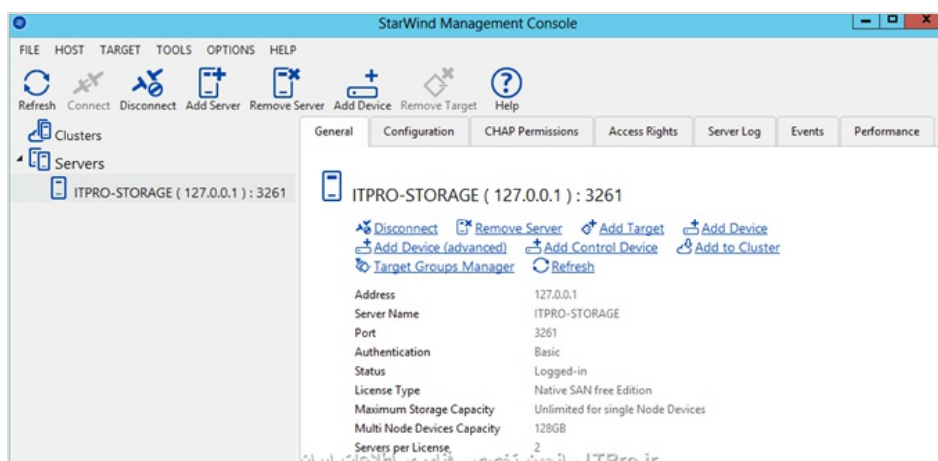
StarWind Management Console

FILE HOST TARGET TOOLS OPTIONS HELP

Refresh Connect Disconnect Add Server Remove Server Add Device Remove Target Help

Clusters
Servers
ITPRO-STORAGE ( 127.0.0.1 ) : 3261

General | Configuration | CHAP Permissions | Access Rights | Server Log | Events | Performance

ITPRO-STORAGE ( 127.0.0.1 ) : 3261

Disconnect Remove Server Add Target Add Device
Add Device (advanced) Add Control Device Add to Cluster
Target Groups Manager Refresh

| | |
|---|---|
| Address | 127.0.0.1 |
| Server Name | ITPRO-STORAGE |
| Port | 3261 |
| Authentication | Basic |
| Status | Logged-in |
| License Type | Native SAN free Edition |
| Maximum Storage Capacity | Unlimited for single Node Devices |
| Multi Node Devices Capacity | 128GB |
| Servers per License | 2 |

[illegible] ITPro.ir